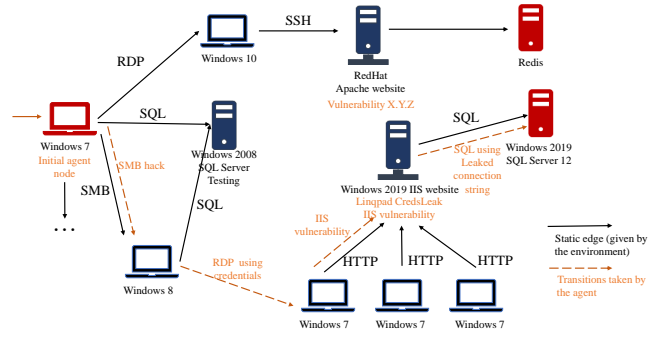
SSH

RDP

Windows 10

RedHat
Apache website

Redis

Vulnerability X.Y.Z

SQL

SQL

Windows 7
Initial agent node

SMB hack

Windows 2008
SQL Server
Testing

SQL using Leaked connection string

Windows 2019
SQL Server 12

SMB

Windows 2019 IIS website
Linqpad CredsLeak
IIS vulnerability

SQL

...

IIS vulnerability

Static edge (given by the environment)

RDP using credentials

HTTP

HTTP

HTTP

Windows 8

Transitions taken by the agent

Windows 7

Windows 7

Windows 7